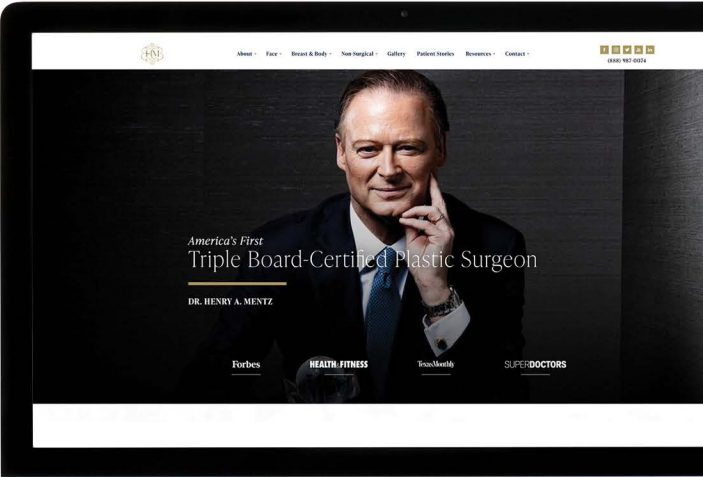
HM

About Face Breast & Body Non-Surgical Gallery Patient Stories Resources Contact

(888) 987-0074

America's First
Triple Board-Certified Plastic Surgeon

DR. HENRY A. MENTZ

Forbes HEALTH FITNESS TexasMonthly SUPERDOCTORS